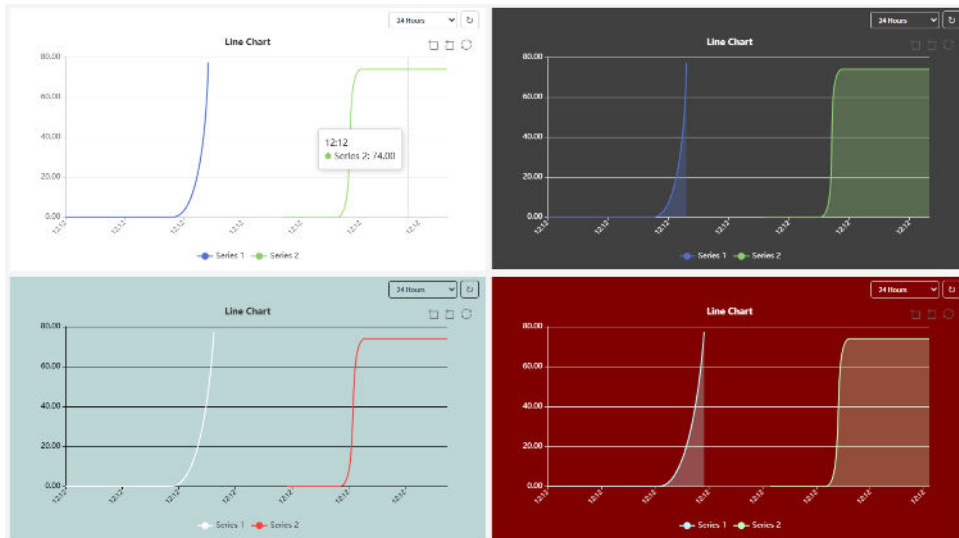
24 Hours

Line Chart

80.00
60.00
40.00
20.00
0.00

12:12
12:12
12:12
12:12
12:12
12:12

12:12
Series 2: 74.00

Series 1 Series 2

24 Hours

Line Chart

80.00
60.00
40.00
20.00
0.00

12:12
12:12
12:12
12:12
12:12
12:12

Series 1 Series 2

24 Hours

Line Chart

80.00
60.00
40.00
20.00
0.00

12:12
12:12
12:12
12:12
12:12
12:12

Series 1 Series 2

24 Hours

Line Chart

80.00
60.00
40.00
20.00
0.00

12:12
12:12
12:12
12:12
12:12
12:12

Series 1 Series 2